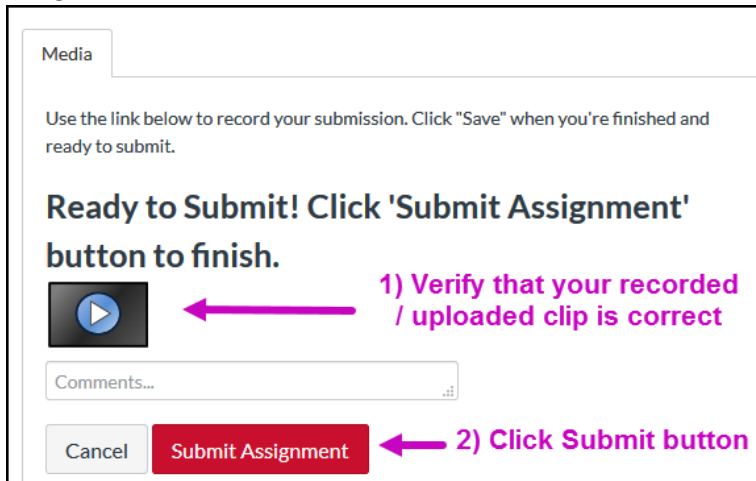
Media

Use the link below to record your submission. Click "Save" when you're finished and ready to submit.

Ready to Submit! Click 'Submit Assignment' button to finish.

1) Verify that your recorded / uploaded clip is correct

Comments...

Cancel

Submit Assignment

2) Click Submit button